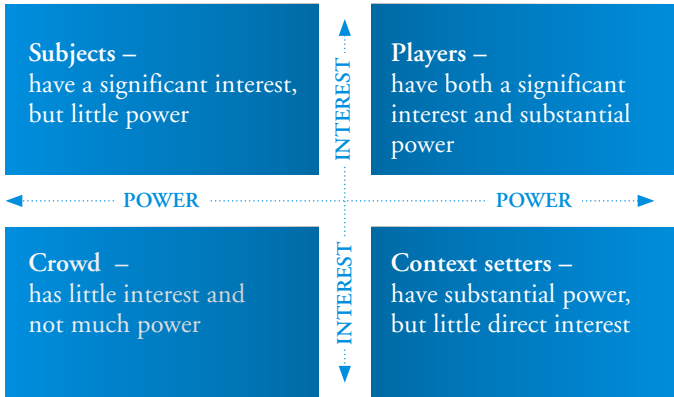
Subjects – have a significant interest, but little power

INTEREST

Players – have both a significant interest and substantial power

POWER

POWER

Crowd – has little interest and not much power

INTEREST

Context setters – have substantial power, but little direct interest